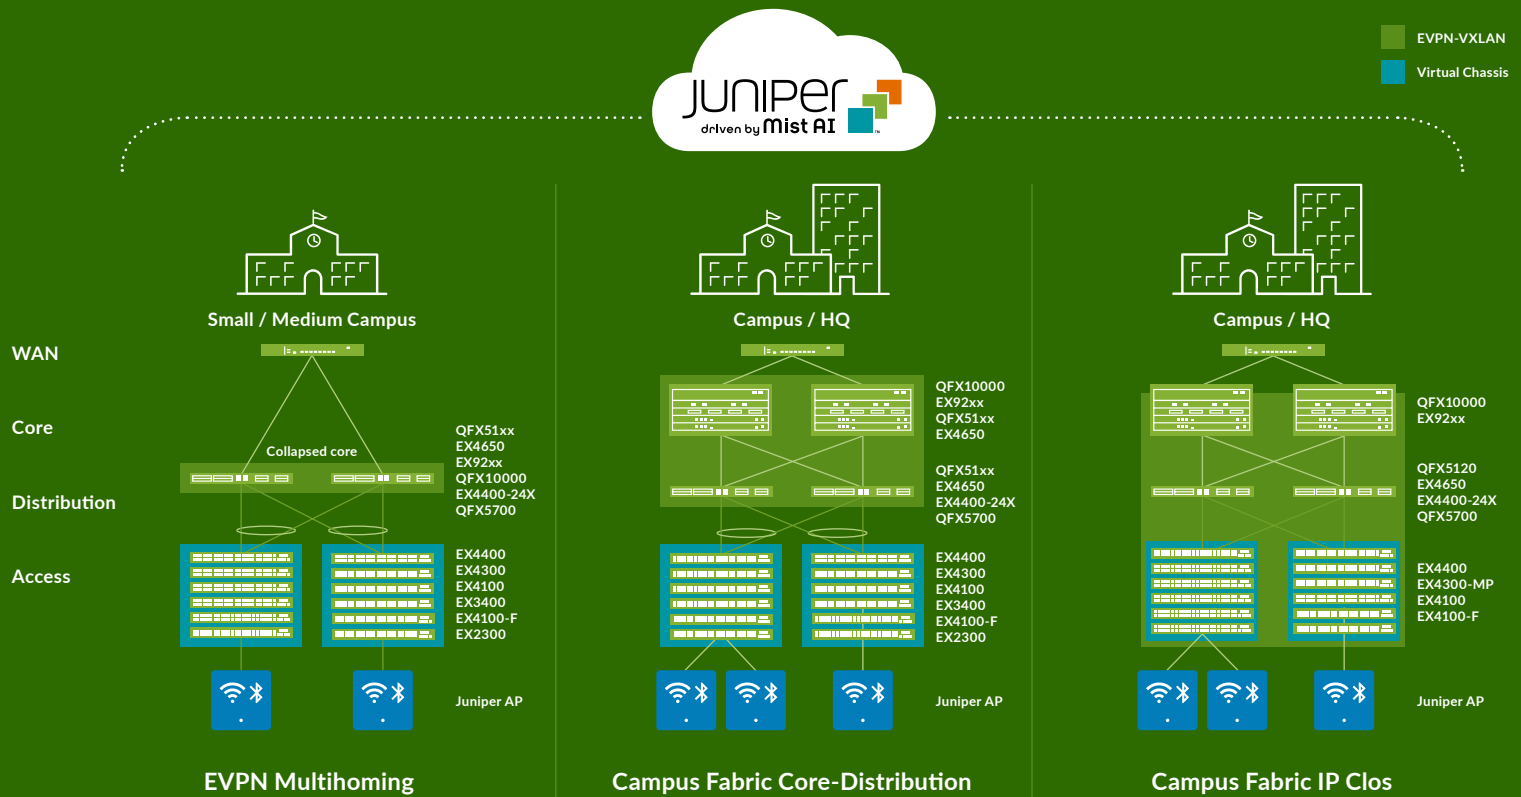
JUNIPER driven by Mist AI

EVPN-VXLAN
Virtual Chassis

WAN
Core
Distribution
Access

Small / Medium Campus

Collapsed core

QFX51xx
EX4650
EX92xx
QFX10000
EX4400-24X
QFX5700

EX4400
EX4300
EX4100
EX3400
EX4100-F
EX2300

Juniper AP

EVPN Multihoming

Campus / HQ

QFX10000
EX92xx
QFX51xx
EX4650

QFX51xx
EX4650
EX4400-24X
QFX5700

EX4400
EX4300
EX4100
EX3400
EX4100-F
EX2300

Juniper AP

Campus Fabric Core-Distribution

Campus / HQ

QFX10000
EX92xx

QFX5120
EX4650
EX4400-24X
QFX5700

EX4400
EX4300-MP
EX4100
EX4100-F

Juniper AP

Campus Fabric IP Clos